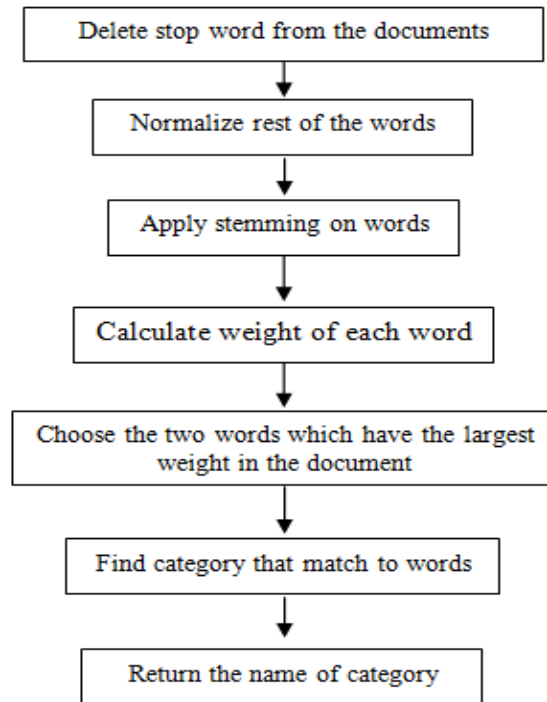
Delete stop word from the documents

Normalize rest of the words

Apply stemming on words

Calculate weight of each word

Choose the two words which have the largest weight in the document

Find category that match to words

Return the name of category